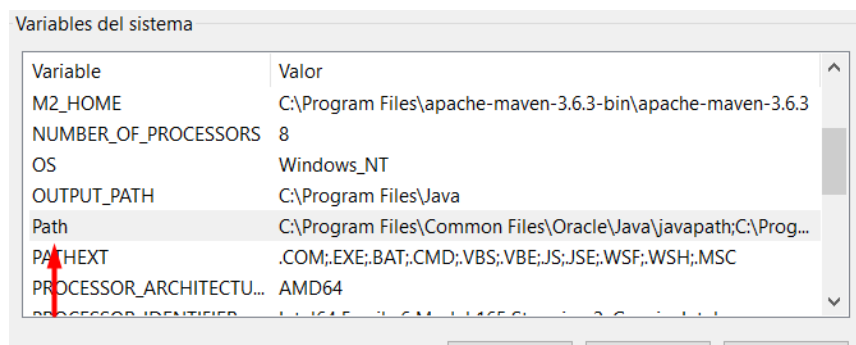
Variables del sistema

| Variable | Valor |
|---|---|
| M2_HOME | C:\Program Files\apache-maven-3.6.3-bin\apache-maven-3.6.3 |
| NUMBER_OF_PROCESSORS | 8 |
| OS | Windows_NT |
| OUTPUT_PATH | C:\Program Files\Java |
| Path | C:\Program Files\Common Files\Oracle\Java\javapath;C:\Prog... |
| PATHEXT | .COM;.EXE;.BAT;.CMD;.VBS;.VBE;.JS;.JSE;.WSF;.WSH;.MSC |
| PROCESSOR_ARCHITECTU... | AMD64 |
| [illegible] | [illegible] |